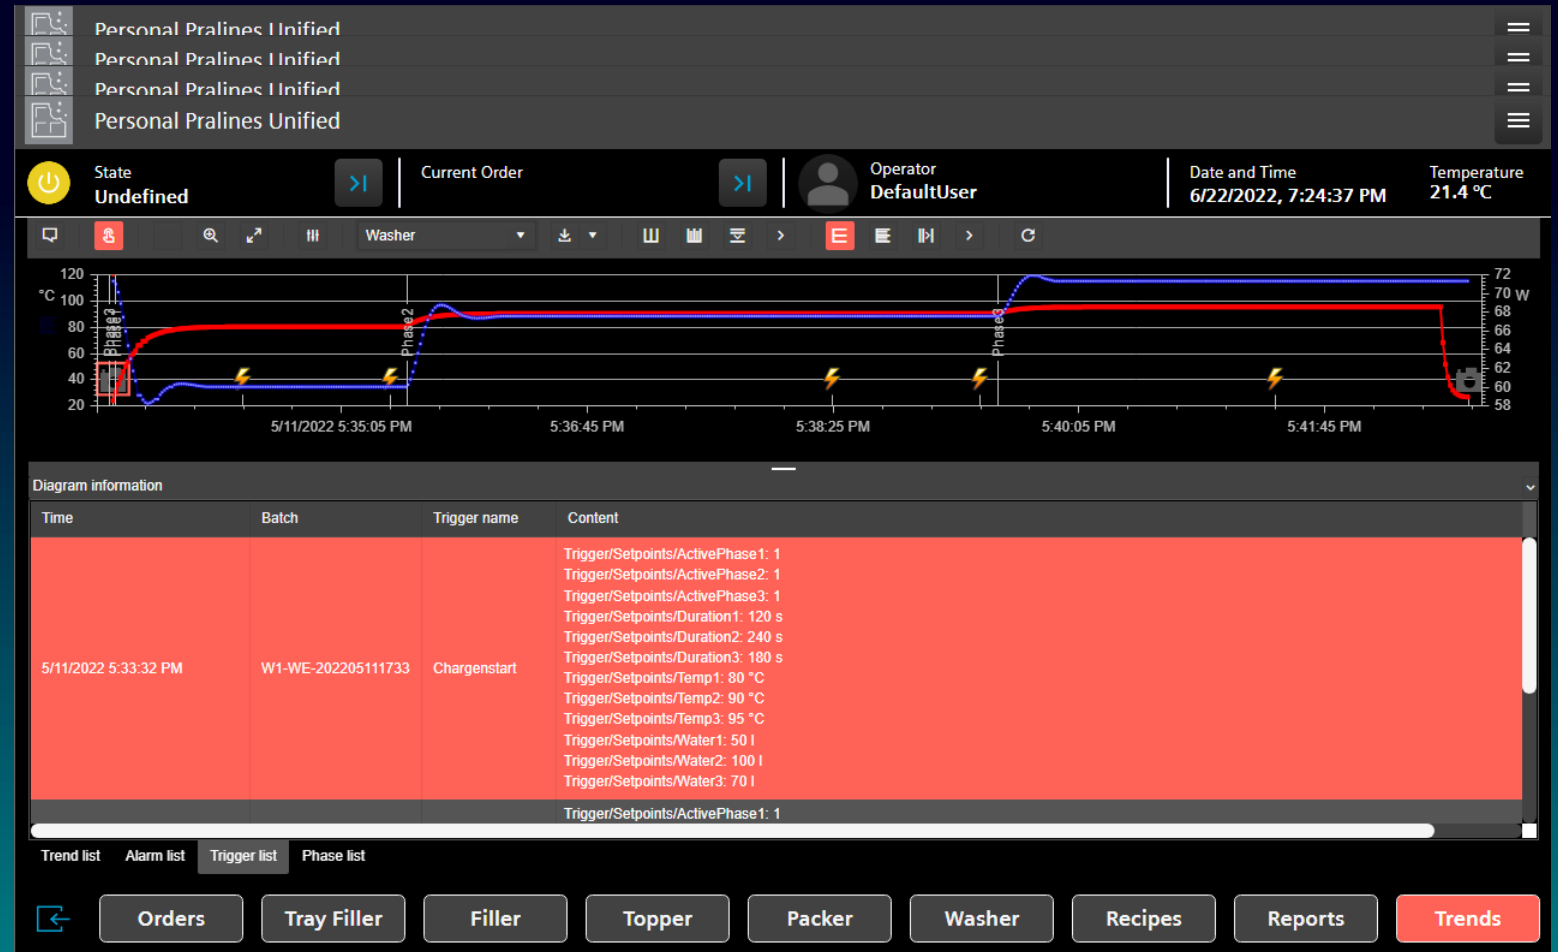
Personal Pralines Unified
Personal Pralines Unified
Personal Pralines Unified
Personal Pralines Unified

State
Undefined

Current Order

Operator
DefaultUser

Date and Time
6/22/2022, 7:24:37 PM

Temperature
21.4 °C

Washer

120
°C 100
80
60
40
20

72
70 W
68
66
64
62
60
58

Phase3
Phase1
Phase2
Phase3

5/11/2022 5:35:05 PM
5:36:45 PM
5:38:25 PM
5:40:05 PM
5:41:45 PM

Diagram information

| Time | Batch | Trigger name | Content |
|---|---|---|---|
| 5/11/2022 5:33:32 PM | W1-WE-202205111733 | Chargenstart | Trigger/Setpoints/ActivePhase1: 1 Trigger/Setpoints/ActivePhase2: 1 Trigger/Setpoints/ActivePhase3: 1 Trigger/Setpoints/Duration1: 120 s Trigger/Setpoints/Duration2: 240 s Trigger/Setpoints/Duration3: 180 s Trigger/Setpoints/Temp1: 80 °C Trigger/Setpoints/Temp2: 90 °C Trigger/Setpoints/Temp3: 95 °C Trigger/Setpoints/Water1: 50 l Trigger/Setpoints/Water2: 100 l Trigger/Setpoints/Water3: 70 l |
| | | | Trigger/Setpoints/ActivePhase1: 1 |

Trend list
Alarm list
Trigger list
Phase list

Orders
Tray Filler
Filler
Topper
Packer
Washer
Recipes
Reports
Trends